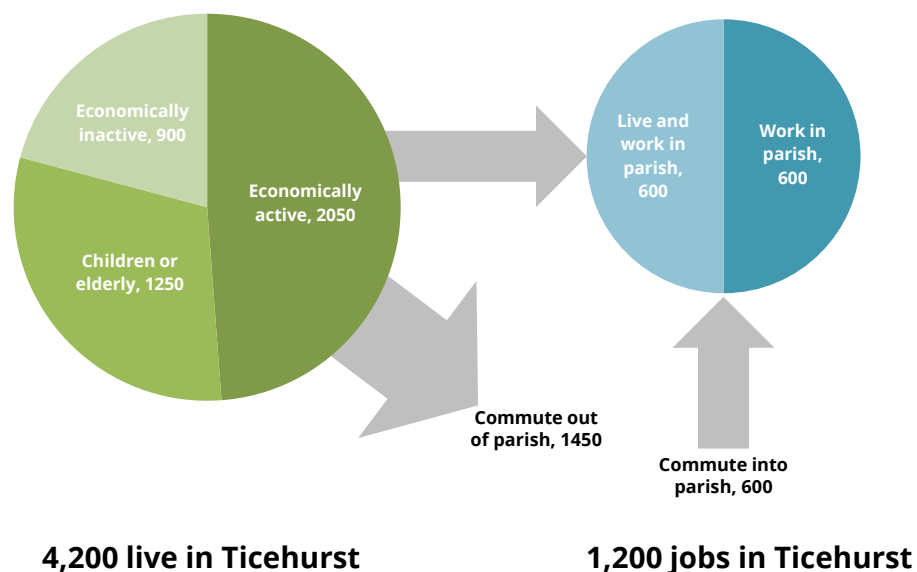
Economically inactive, 900

Economically active, 2050

Children or elderly, 1250

Live and work in parish, 600

Work in parish, 600

Commute out of parish, 1450

Commute into parish, 600

4,200 live in Ticehurst

1,200 jobs in Ticehurst